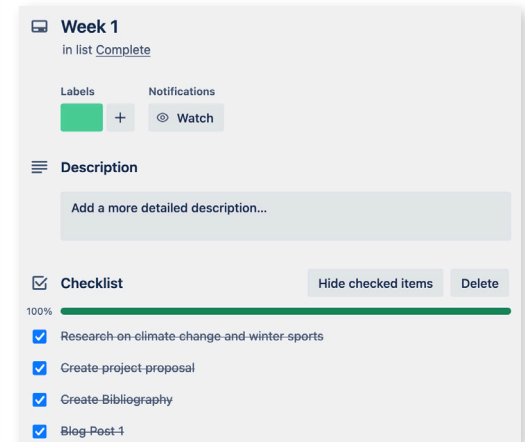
Week 1
in list Complete

Labels
+

Notifications
Watch

Description

Add a more detailed description...

Checklist

Hide checked items

Delete

100%

~~Research on climate change and winter sports~~

~~Create project proposal~~

~~Create Bibliography~~

~~Blog Post 1~~